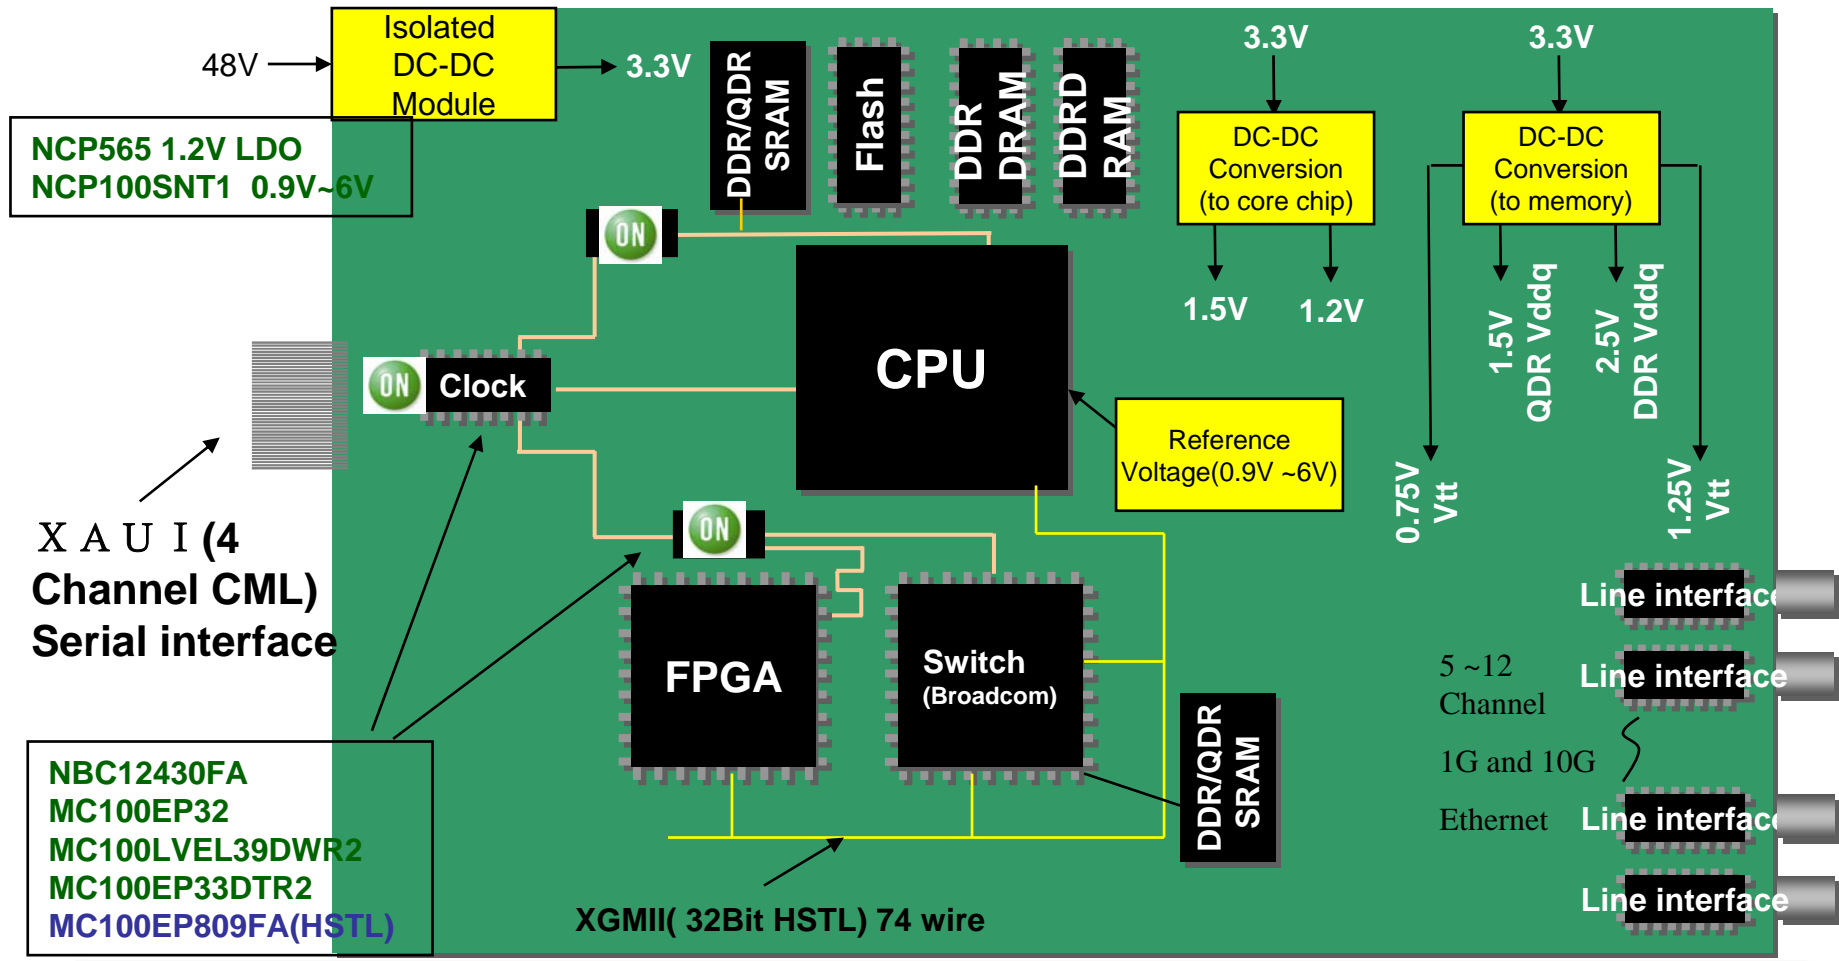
48V

Isolated DC-DC Module

3.3V

NCP565 1.2V LDO
NCP100SNT1 0.9V~6V

DDR/QDR SRAM

Flash

DDR DRAM

DDRD RAM

3.3V

DC-DC Conversion (to core chip)

1.5V

1.2V

3.3V

DC-DC Conversion (to memory)

1.5V QDR Vddq

2.5V DDR Vddq

0.75V Vtt

1.25V Vtt

ON

ON Clock

CPU

Reference Voltage(0.9V ~6V)

ON

XAUI (4 Channel CML) Serial interface

FPGA

Switch (Broadcom)

DDR/QDR SRAM

Line interface

Line interface

5 ~12 Channel

1G and 10G

Ethernet

Line interface

Line interface

NBC12430FA
MC100EP32
MC100LVEL39DWR2
MC100EP33DTR2
MC100EP809FA(HSTL)

XGMII( 32Bit HSTL) 74 wire